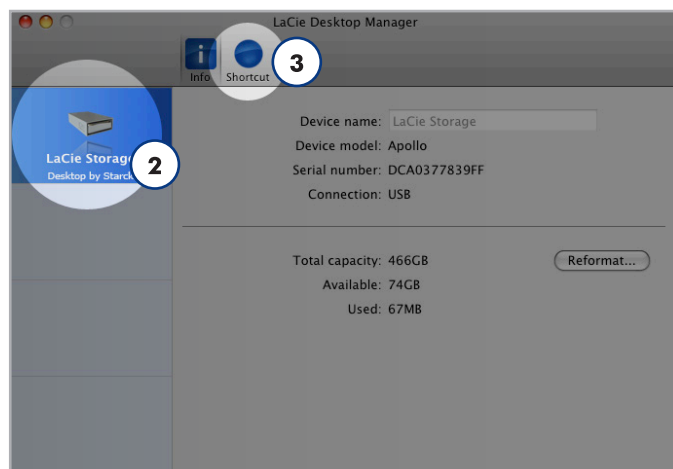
LaCie Desktop Manager

Info Shortcut 3

LaCie Storage 2
Desktop by Starck

Device name: LaCie Storage
Device model: Apollo
Serial number: DCA0377839FF
Connection: USB

Total capacity: 466GB
Available: 74GB
Used: 67MB

Reformat...